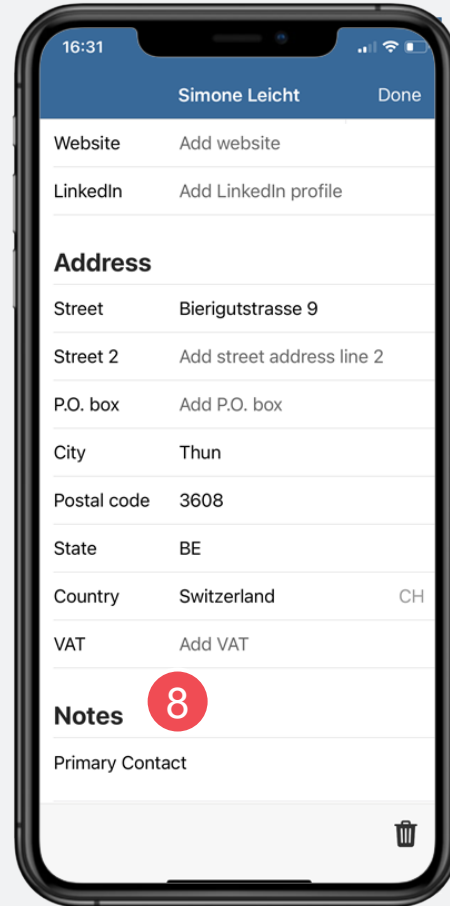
16:31

Simone Leicht Done

Website Add website

LinkedIn Add LinkedIn profile

Address

Street Bierigutstrasse 9

Street 2 Add street address line 2

P.O. box Add P.O. box

City Thun

Postal code 3608

State BE

Country Switzerland CH

VAT Add VAT

8

Notes

Primary Contact